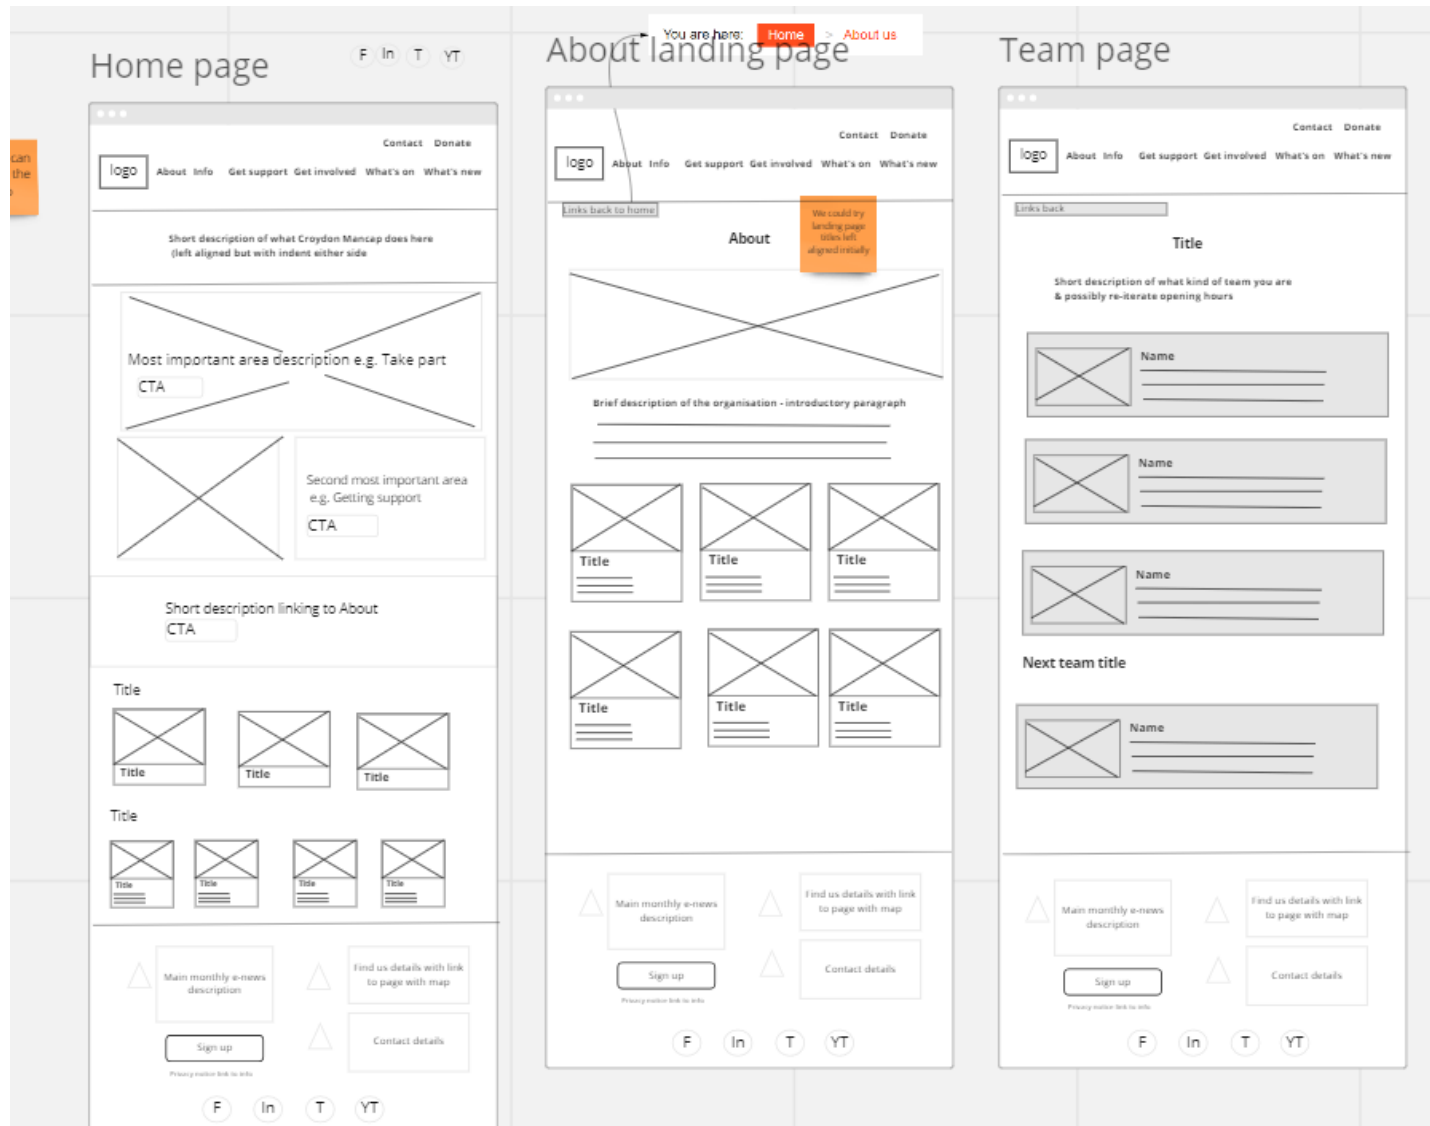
Home page

F In T YT

can the

Contact Donate

logo About Info Get support Get involved What's on What's new

Short description of what Croydon Mencap does here (left aligned but with indent either side

Most important area description e.g. Take part

CTA

Second most important area e.g. Getting support

CTA

Short description linking to About

CTA

Title

Title Title Title

Title

Title Title Title Title

Main monthly e-news description

Find us details with link to page with map

Sign up

Contact details

Privacy notice link to info

F In T YT

You are here: Home > About us

About landing page

Contact Donate

logo About Info Get support Get involved What's on What's new

Links back to home

About

We could try landing page titles left aligned initially

Brief description of the organisation - introductory paragraph

Title Title Title

Title Title Title

Main monthly e-news description

Find us details with link to page with map

Sign up

Contact details

Privacy notice link to info

F In T YT

Team page

Contact Donate

logo About Info Get support Get involved What's on What's new

Links back

Title

Short description of what kind of team you are & possibly re-iterate opening hours

Name

Name

Name

Next team title

Name

Main monthly e-news description

Find us details with link to page with map

Sign up

Contact details

Privacy notice link to info

F In T YT